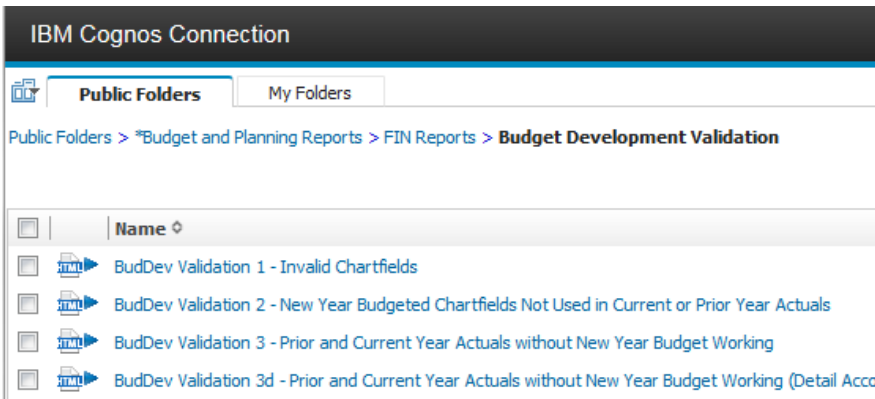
IBM Cognos Connection

Public Folders | My Folders

Public Folders > *Budget and Planning Reports > FIN Reports > Budget Development Validation

Name

HTML BudDev Validation 1 - Invalid Chartfields

HTML BudDev Validation 2 - New Year Budgeted Chartfields Not Used in Current or Prior Year Actuals

HTML BudDev Validation 3 - Prior and Current Year Actuals without New Year Budget Working

HTML BudDev Validation 3d - Prior and Current Year Actuals without New Year Budget Working (Detail Acco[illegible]